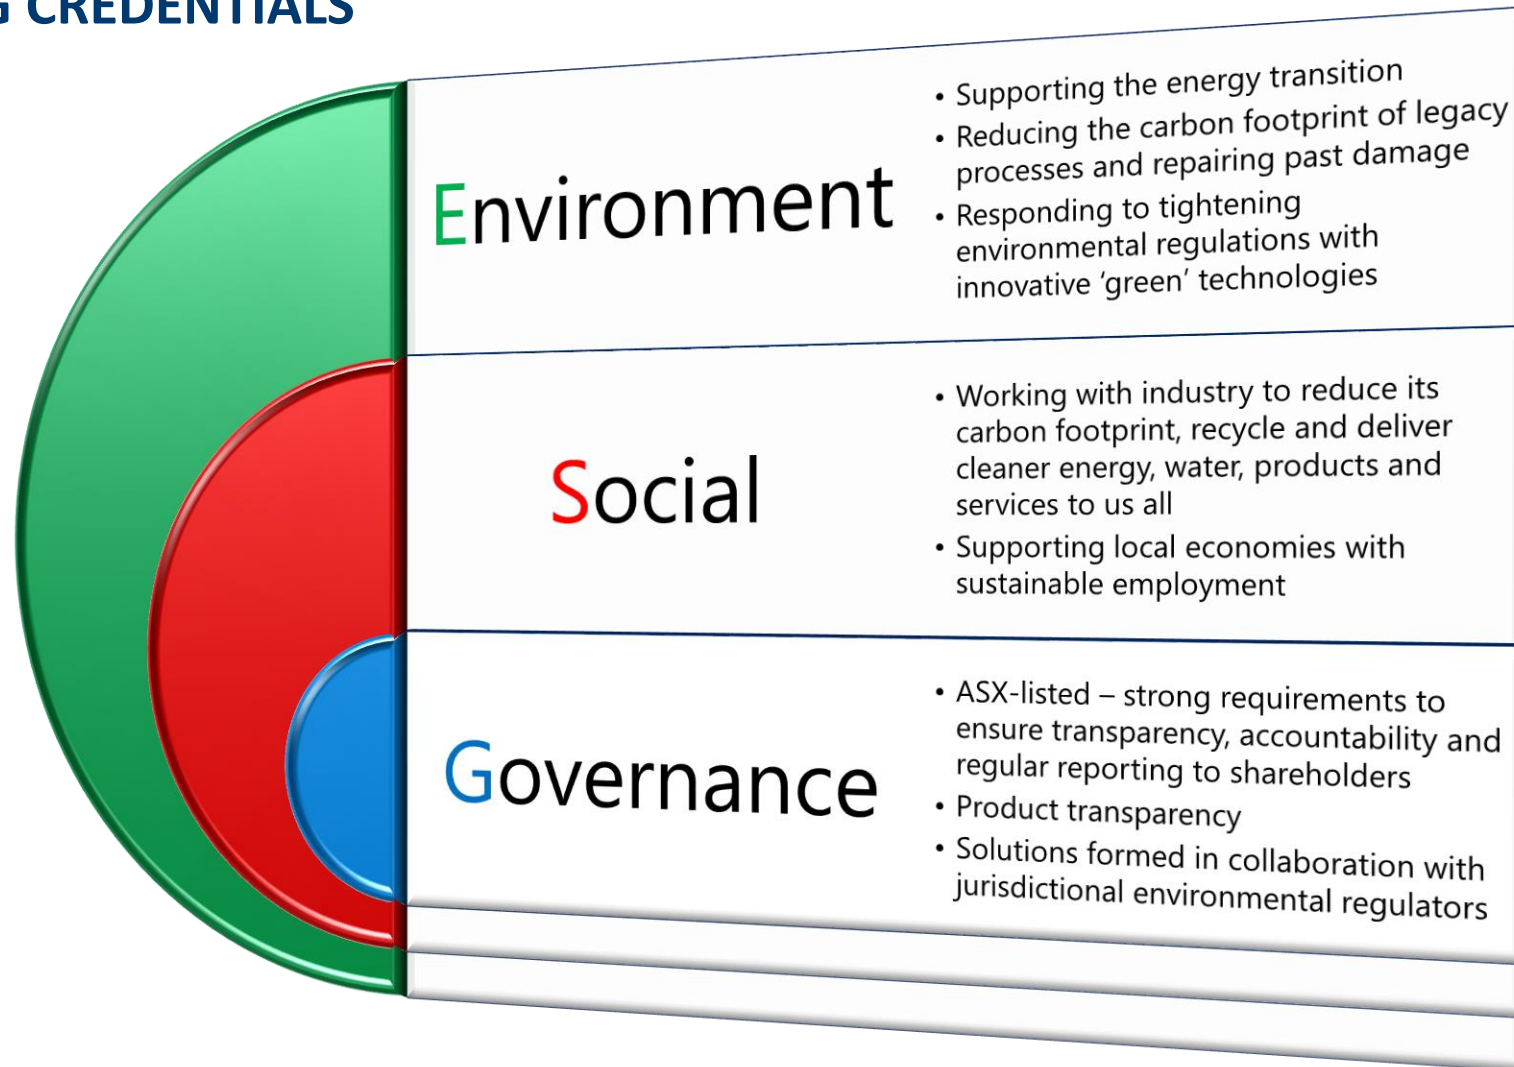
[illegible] CREDENTIALS

Environment

• Supporting the energy transition
• Reducing the carbon footprint of legacy processes and repairing past damage
• Responding to tightening environmental regulations with innovative 'green' technologies

Social

• Working with industry to reduce its carbon footprint, recycle and deliver cleaner energy, water, products and services to us all
• Supporting local economies with sustainable employment

Governance

• ASX-listed – strong requirements to ensure transparency, accountability and regular reporting to shareholders
• Product transparency
• Solutions formed in collaboration with jurisdictional environmental regulators